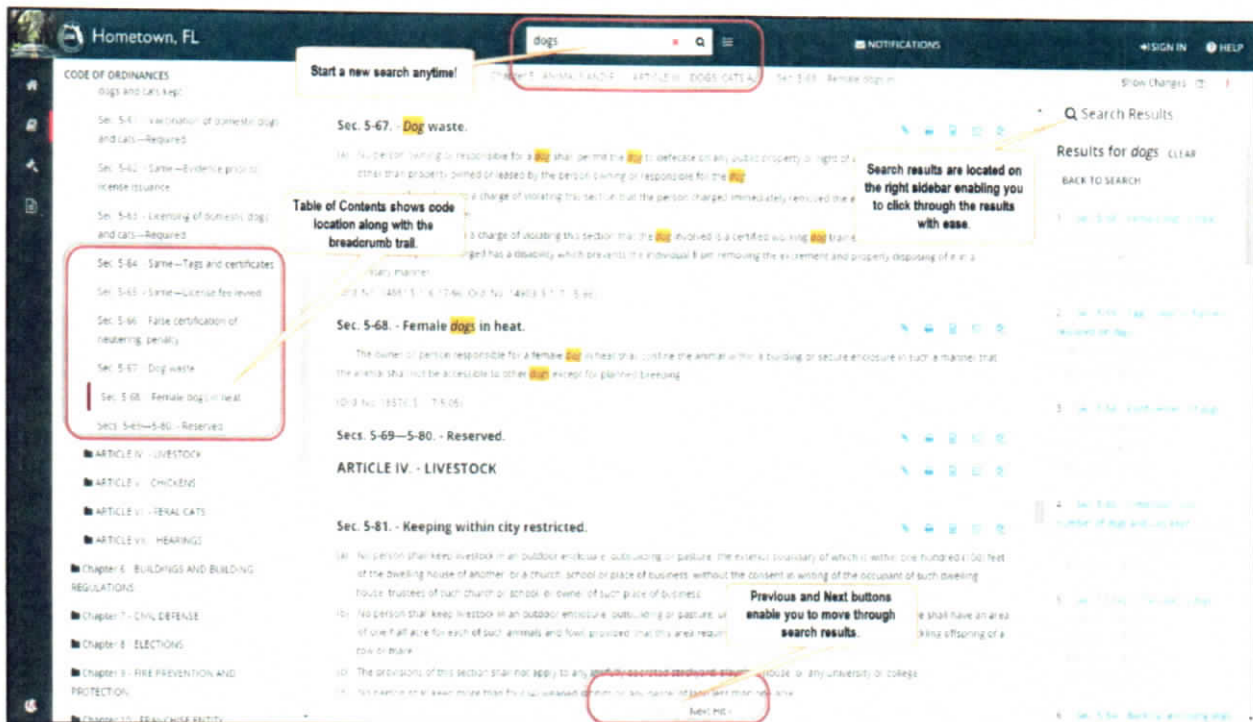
Hometown, FL

dogs

NOTIFICATIONS

SIGN IN HELP

CODE OF ORDINANCES

Start a new search anytime!

Chapter 5 - ANIMALS AND F... ARTICLE III - DOGS, CATS A... Sec. 5-68 - Female dogs in...

Show Changes

dogs and cats kept

Sec. 5-41. - Vaccination of domestic dogs and cats—Required

Sec. 5-42. - Same—Evidence prior to license issuance

Sec. 5-43. - Licensing of domestic dogs and cats—Required

Table of Contents shows code location along with the breadcrumb trail.

Sec. 5-64. - Same—Tags and certificates

Sec. 5-65. - Same—License fee levied

Sec. 5-66. - False certification of neutering; penalty

Sec. 5-67. - Dog waste

Sec. 5-68. - Female dogs in heat

Secs. 5-69—5-80. - Reserved

ARTICLE IV. - LIVESTOCK

ARTICLE V. - CHICKENS

ARTICLE VI. - FERAL CATS

ARTICLE VII. - HEARINGS

Chapter 6 - BUILDINGS AND BUILDING REGULATIONS

Chapter 7 - CIVIL DEFENSE

Chapter 8 - ELECTIONS

Chapter 9 - FIRE PREVENTION AND PROTECTION

Chapter 10 - FRANCHISE ENTITY

Sec. 5-67. - Dog waste.

(a) No person owning or responsible for a dog shall permit the dog to defecate on any public property or right of a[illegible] other than property owned or leased by the person owning or responsible for the dog.

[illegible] a charge of violating this section that the person charged immediately removed the e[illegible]

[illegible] a charge of violating this section that the dog involved is a certified working dog traine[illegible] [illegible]rged has a disability which prevents the individual from removing the excrement and properly disposing of it in a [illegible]itary manner.

(Ord. No. 14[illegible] Ord. No. 14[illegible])

Sec. 5-68. - Female dogs in heat.

The owner or person responsible for a female dog in heat shall confine the animal within a building or secure enclosure in such a manner that the animal shall not be accessible to other dogs except for planned breeding.

(Ord. No. 1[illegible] 5-05)

Secs. 5-69—5-80. - Reserved.

ARTICLE IV. - LIVESTOCK

Sec. 5-81. - Keeping within city restricted.

(a) No person shall keep livestock in an outdoor enclosure, outbuilding or pasture, the exterior boundary of which is within one hundred (100) feet of the dwelling house of another, or a church, school or place of business, without the consent in writing of the occupant of such dwelling house, trustees of such church or school or owner of such place of business.

(b) No person shall keep livestock in an outdoor enclosure, outbuilding or pasture, u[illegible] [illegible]e shall have an area of one-half acre for each of such animals and fowl; provided that this area requir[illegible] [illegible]kling offspring of a cow or mare.

(c) The provisions of this section shall not apply to any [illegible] or any university or college.

(d) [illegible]

Previous and Next buttons enable you to move through search results.

Next Hit

Search Results

Results for dogs CLEAR

BACK TO SEARCH

Search results are located on the right sidebar enabling you to click through the results with ease.

1. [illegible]

2. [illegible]

3. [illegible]

4. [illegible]

5. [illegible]

6. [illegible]